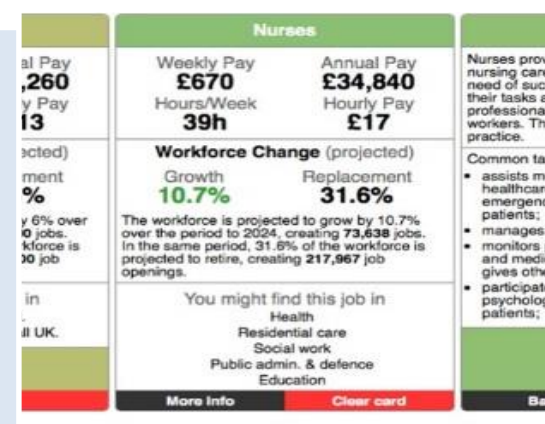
al Pay
,260
y Pay
13
:ected)
ment
%
y 6% over
0 jobs.
kforce is
00 job
in
.
ll UK.

Nurses

| Weekly Pay | Annual Pay |
|---|---|
| £670 | £34,840 |
| Hours/Week | Hourly Pay |
| 39h | £17 |

Workforce Change (projected)

| Growth | Replacement |
|---|---|
| 10.7% | 31.6% |

The workforce is projected to grow by 10.7% over the period to 2024, creating 73,638 jobs. In the same period, 31.6% of the workforce is projected to retire, creating 217,967 job openings.

You might find this job in
Health
Residential care
Social work
Public admin. & defence
Education

More Info
Clear card

Nurses prov
nursing care
need of suc
their tasks a
professiona
workers. Th
practice.

Common ta
• assists m
healthcar
emergenc
patients;
• manages
• monitors
and medi
gives othe
• participat
psycholog
patients;

Ba